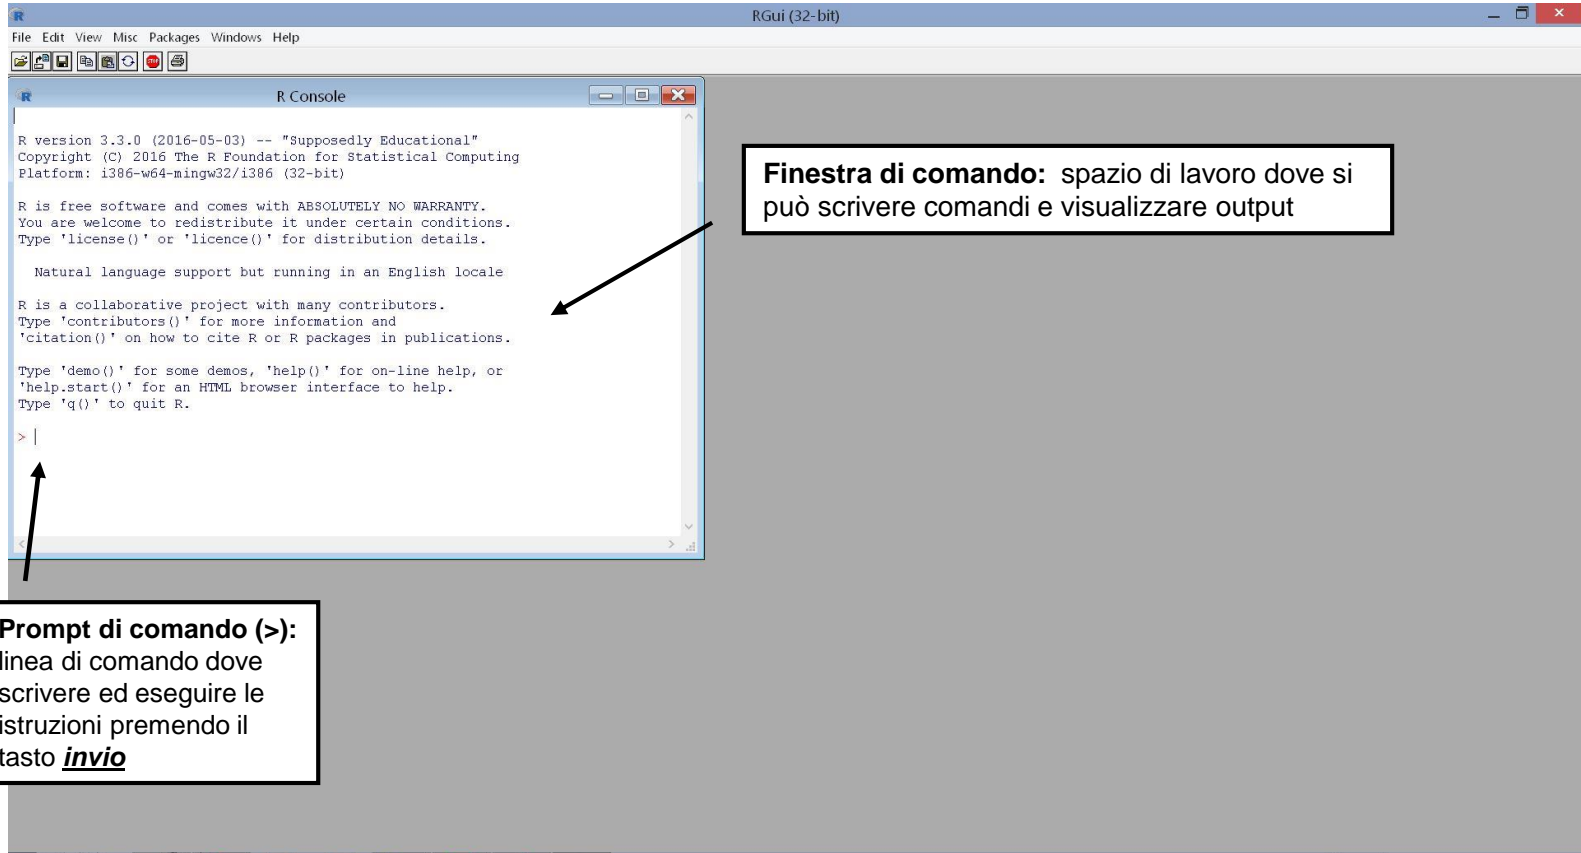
RGui (32-bit)

File Edit View Misc Packages Windows Help

R Console

R version 3.3.0 (2016-05-03) -- "Supposedly Educational"
Copyright (C) 2016 The R Foundation for Statistical Computing
Platform: i386-w64-mingw32/i386 (32-bit)

R is free software and comes with ABSOLUTELY NO WARRANTY.
You are welcome to redistribute it under certain conditions.
Type 'license()' or 'licence()' for distribution details.

Natural language support but running in an English locale

R is a collaborative project with many contributors.
Type 'contributors()' for more information and
'citation()' on how to cite R or R packages in publications.

Type 'demo()' for some demos, 'help()' for on-line help, or
'help.start()' for an HTML browser interface to help.
Type 'q()' to quit R.

>

**Finestra di comando:** spazio di lavoro dove si può scrivere comandi e visualizzare output

**Prompt di comando (>):** linea di comando dove scrivere ed eseguire le istruzioni premendo il tasto ***invio***